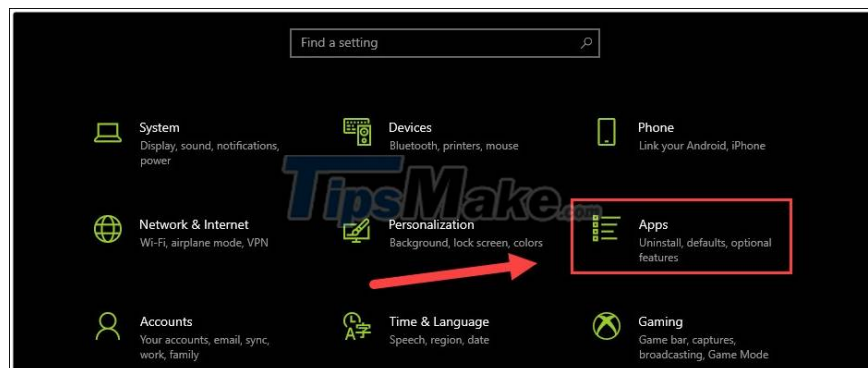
Find a setting

System
Display, sound, notifications, power

Devices
Bluetooth, printers, mouse

Phone
Link your Android, iPhone

Network & Internet
Wi-Fi, airplane mode, VPN

Personalization
Background, lock screen, colors

Apps
Uninstall, defaults, optional features

Accounts
Your accounts, email, sync, work, family

Time & Language
Speech, region, date

Gaming
Game bar, captures, broadcasting, Game Mode

TipsMake.com